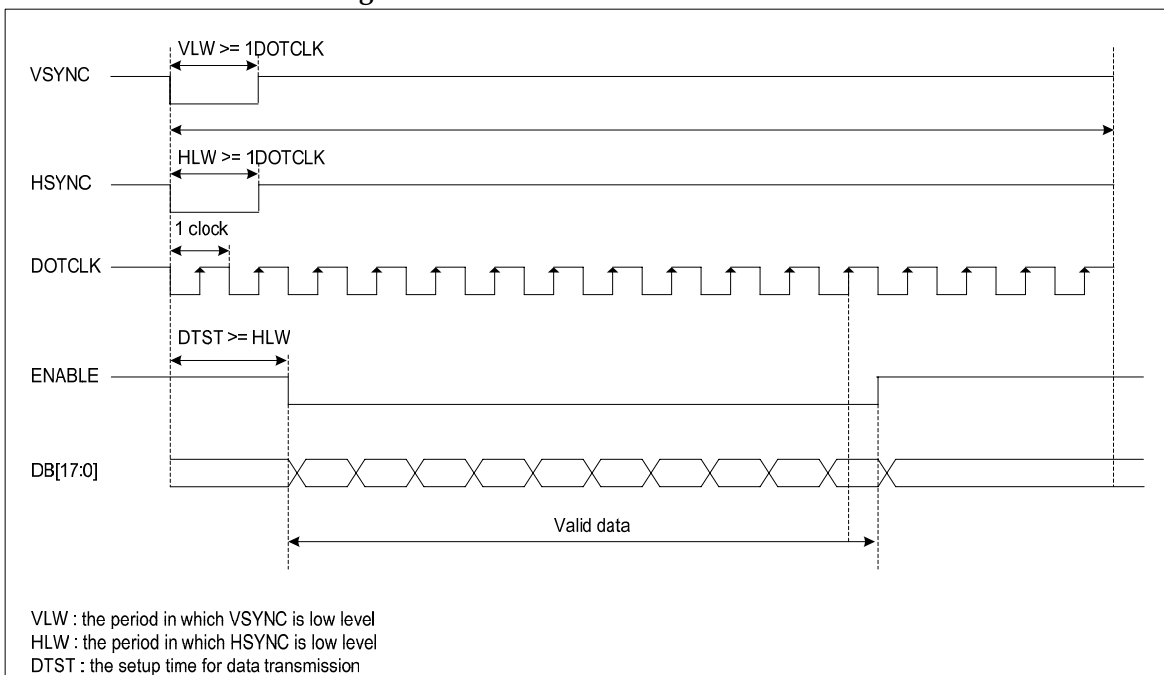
VLW >= 1DOTCLK

VSYNC

HLW >= 1DOTCLK

HSYNC

1 clock

DOTCLK

DTST >= HLW

ENABLE

DB[17:0]

Valid data

VLW : the period in which VSYNC is low level
HLW : the period in which HSYNC is low level
DTST : the setup time for data transmission